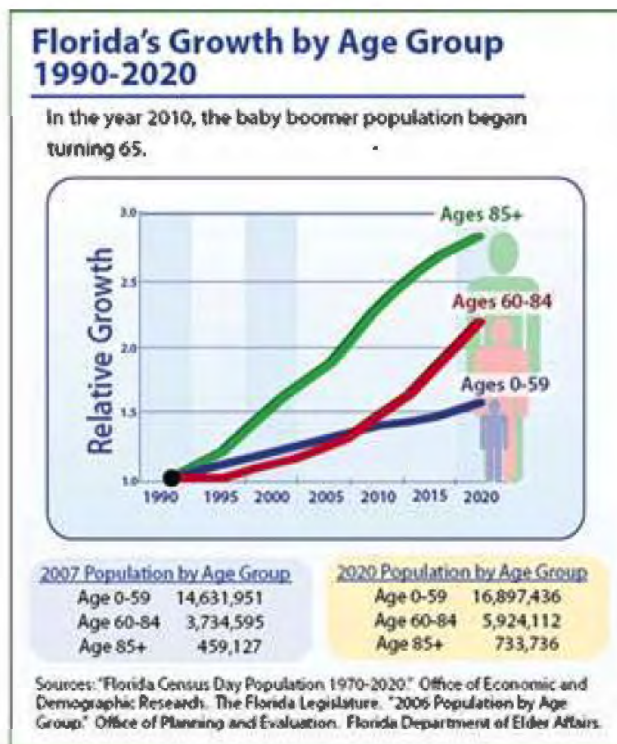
Florida's Growth by Age Group 1990-2020

In the year 2010, the baby boomer population began turning 65.

3.0
2.5
2.0
1.5
1.0

Relative Growth

1990 1995 2000 2005 2010 2015 2020

Ages 85+
Ages 60-84
Ages 0-59

2007 Population by Age Group

| | |
|---|---|
| Age 0-59 | 14,631,951 |
| Age 60-84 | 3,734,595 |
| Age 85+ | 459,127 |

2020 Population by Age Group

| | |
|---|---|
| Age 0-59 | 16,897,436 |
| Age 60-84 | 5,924,112 |
| Age 85+ | 733,736 |

Sources: "Florida Census Day Population 1970-2020." Office of Economic and Demographic Researchs. The Florida Legislature. "2006 Population by Age Group." Office of Planning and Evaluation. Florida Department of Elder Affairs.